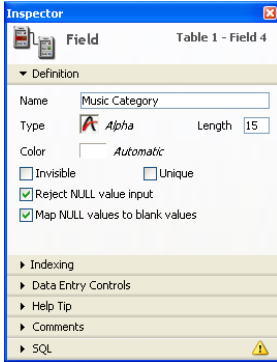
Inspector

Field

Table 1 - Field 4

Definition

Name Music Category

Type Alpha

Length 15

Color Automatic

Invisible

Unique

Reject NULL value input

Map NULL values to blank values

Indexing

Data Entry Controls

Help Tip

Comments

SQL